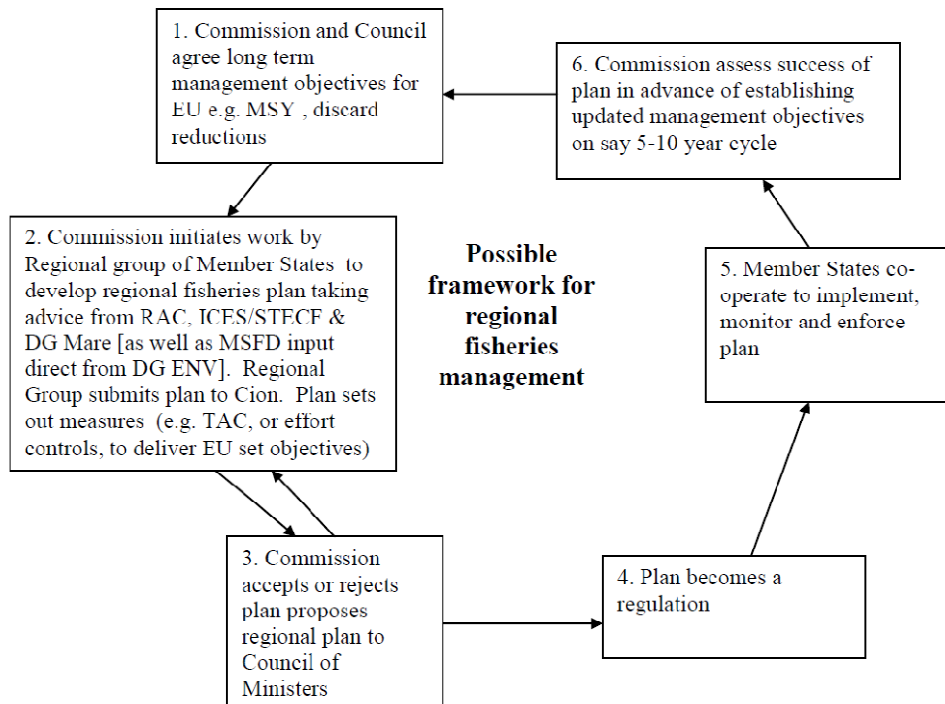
1. Commission and Council agree long term management objectives for EU e.g. MSY , discard reductions

6. Commission assess success of plan in advance of establishing updated management objectives on say 5-10 year cycle

2. Commission initiates work by Regional group of Member States to develop regional fisheries plan taking advice from RAC, ICES/STECF & DG Mare [as well as MSFD input direct from DG ENV]. Regional Group submits plan to Cion. Plan sets out measures (e.g. TAC, or effort controls, to deliver EU set objectives)

Possible framework for regional fisheries management

5. Member States co-operate to implement, monitor and enforce plan

3. Commission accepts or rejects plan proposes regional plan to Council of Ministers

4. Plan becomes a regulation